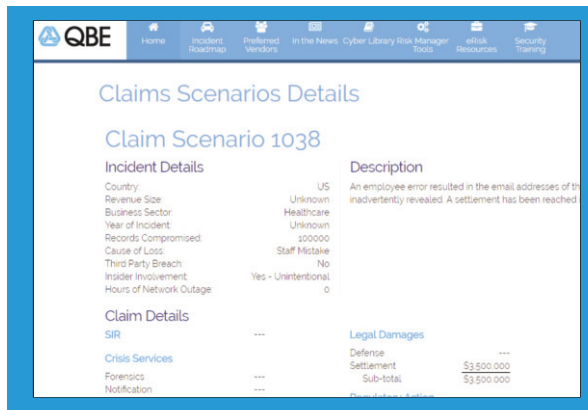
QBE

Home
Incident Roadmap
Preferred Vendors
In the News
Cyber Library
Risk Manager Tools
eRisk Resources
Security Training

Claims Scenarios Details

Claim Scenario 1038

Incident Details

| | |
|---|---|
| Country: | US |
| Revenue Size: | Unknown |
| Business Sector: | Healthcare |
| Year of Incident: | Unknown |
| Records Compromised: | 100000 |
| Cause of Loss: | Staff Mistake |
| Third Party Breach: | No |
| Insider Involvement: | Yes - Unintentional |
| Hours of Network Outage: | 0 |

Description

An employee error resulted in the email addresses of th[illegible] inadvertently revealed. A settlement has been reached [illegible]

Claim Details

SIR ---

Crisis Services

Forensics ---
Notification ---

Legal Damages

Defense ---
Settlement $3,500,000
Sub-total $3,500,000

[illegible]